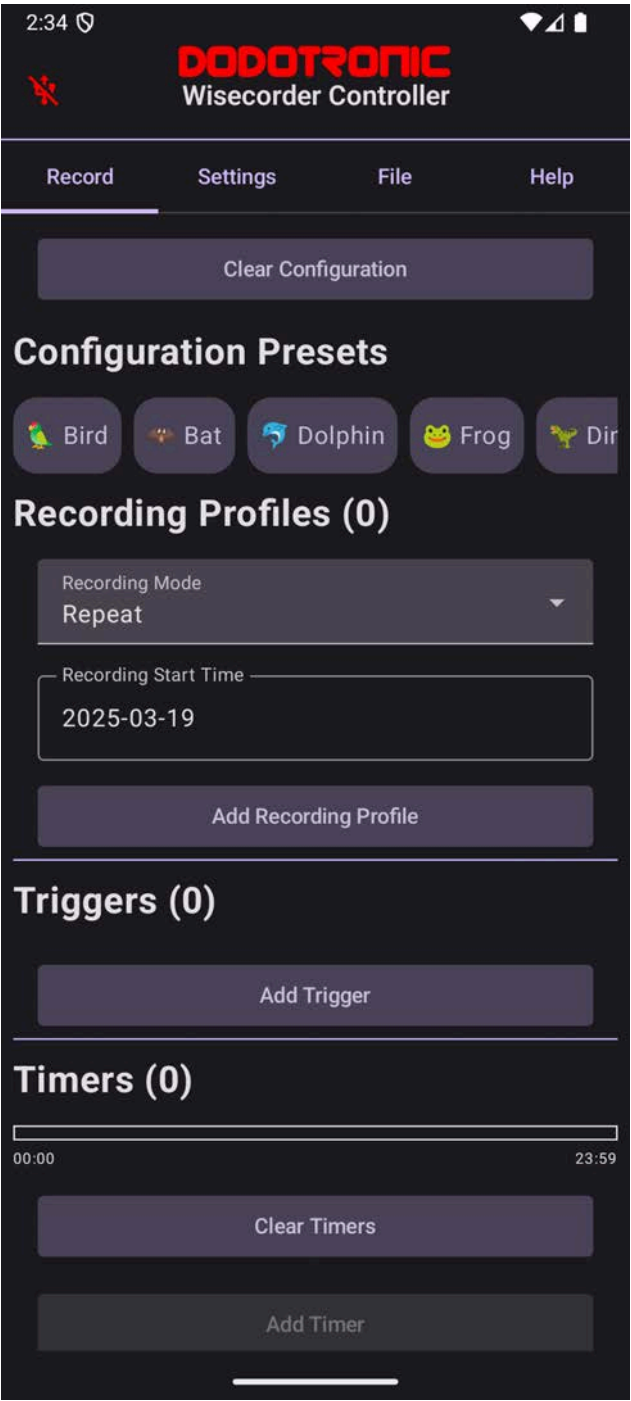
2:34

DODOTRONIC
Wisecorder Controller

Record
Settings
File
Help

Clear Configuration

Configuration Presets

Bird
Bat
Dolphin
Frog
Dir

Recording Profiles (0)

Recording Mode
Repeat

Recording Start Time
2025-03-19

Add Recording Profile

Triggers (0)

Add Trigger

Timers (0)

00:00
23:59

Clear Timers

Add Timer